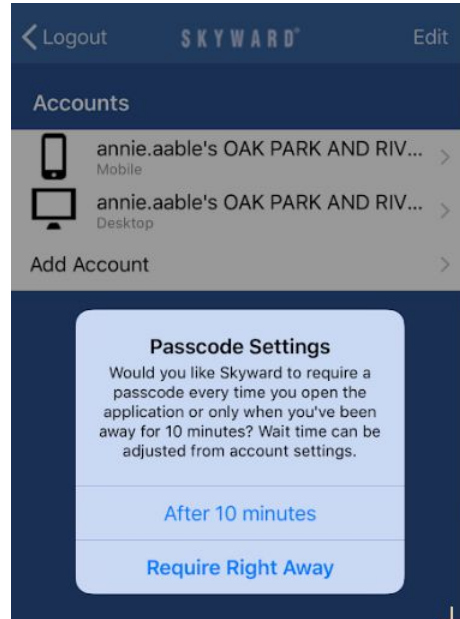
Logout SKYWARD® Edit

Accounts

annie.aable's OAK PARK AND RIV...
Mobile

annie.aable's OAK PARK AND RIV...
Desktop

Add Account

Passcode Settings

Would you like Skyward to require a passcode every time you open the application or only when you've been away for 10 minutes? Wait time can be adjusted from account settings.

After 10 minutes

Require Right Away